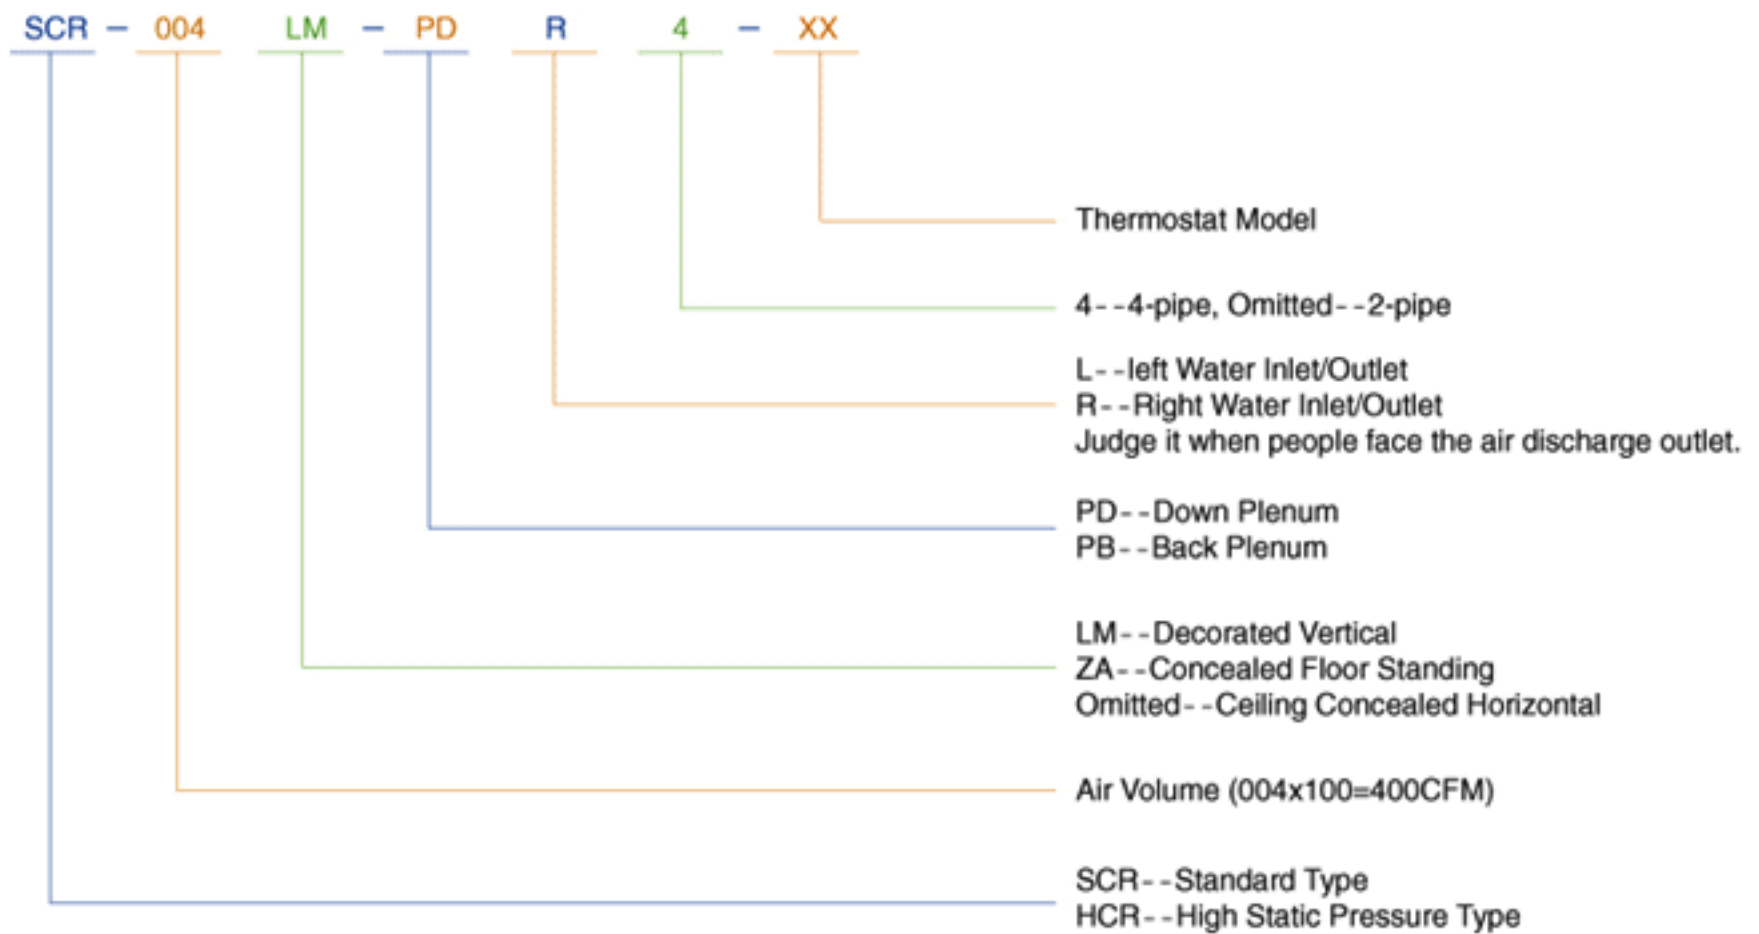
SCR – 004 LM – PD R 4 – XX

Thermostat Model

4- -4-pipe, Omitted- -2-pipe

L- -left Water Inlet/Outlet
R- -Right Water Inlet/Outlet
Judge it when people face the air discharge outlet.

PD- -Down Plenum
PB- -Back Plenum

LM- -Decorated Vertical
ZA- -Concealed Floor Standing
Omitted- -Ceiling Concealed Horizontal

Air Volume (004x100=400CFM)

SCR- -Standard Type
HCR- -High Static Pressure Type